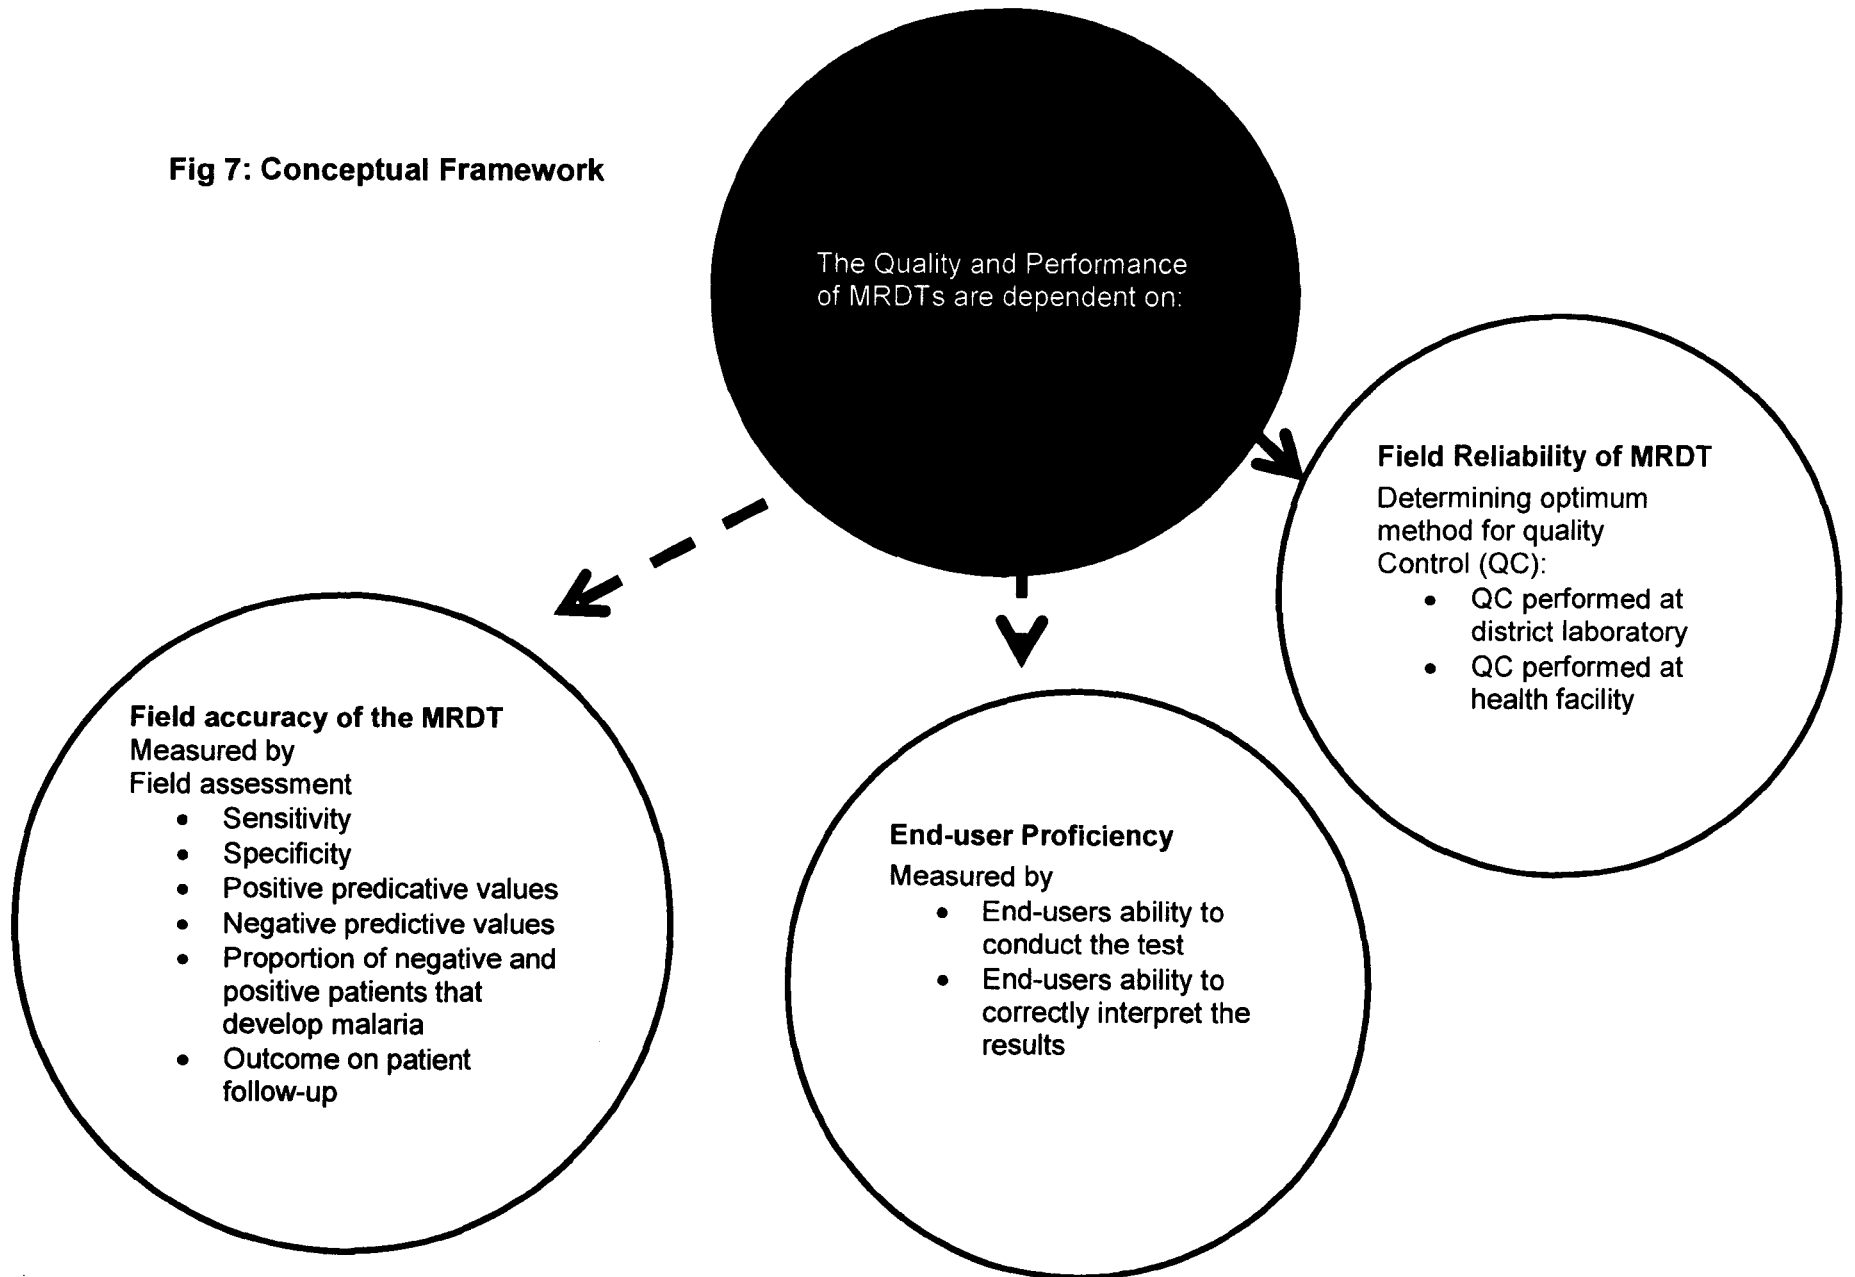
Fig 7: Conceptual Framework

The Quality and Performance of MRDTs are dependent on:

Field Reliability of MRDT
Determining optimum method for quality Control (QC):
- QC performed at district laboratory
- QC performed at health facility

Field accuracy of the MRDT
Measured by
Field assessment
- Sensitivity
- Specificity
- Positive predicative values
- Negative predictive values
- Proportion of negative and positive patients that develop malaria
- Outcome on patient follow-up

End-user Proficiency
Measured by
- End-users ability to conduct the test
- End-users ability to correctly interpret the results